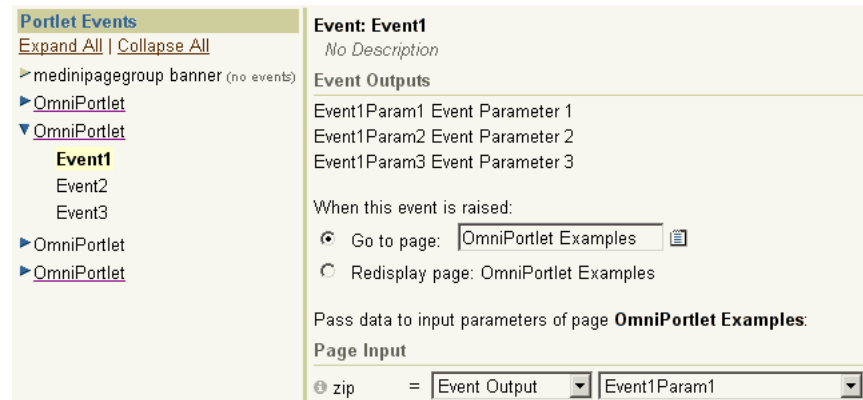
Portlet Events
Expand All | Collapse All
medinipagegroup banner (no events)
OmniPortlet
OmniPortlet
Event1
Event2
Event3
OmniPortlet
OmniPortlet

Event: Event1
No Description
Event Outputs
Event1Param1 Event Parameter 1
Event1Param2 Event Parameter 2
Event1Param3 Event Parameter 3

When this event is raised:
Go to page: OmniPortlet Examples
Redisplay page: OmniPortlet Examples

Pass data to input parameters of page **OmniPortlet Examples**:
Page Input
zip = Event Output Event1Param1